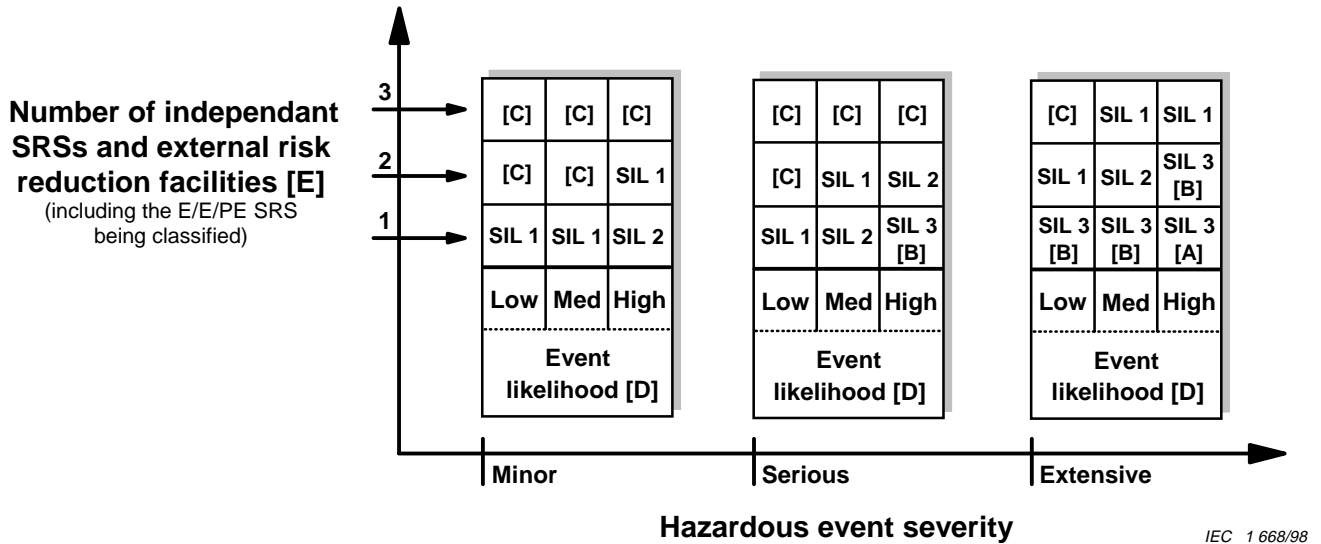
Number of independant SRSs and external risk reduction facilities [E]
(including the E/E/PE SRS being classified)

3
2
1

| [C] | [C] | [C] |
|---|---|---|
| [C] | [C] | SIL 1 |
| SIL 1 | SIL 1 | SIL 2 |
| Low | Med | High |

Event likelihood [D]

| [C] | [C] | [C] |
|---|---|---|
| [C] | SIL 1 | SIL 2 |
| SIL 1 | SIL 2 | SIL 3 [B] |
| Low | Med | High |

Event likelihood [D]

| [C] | SIL 1 | SIL 1 |
|---|---|---|
| SIL 1 | SIL 2 | SIL 3 [B] |
| SIL 3 [B] | SIL 3 [B] | SIL 3 [A] |
| Low | Med | High |

Event likelihood [D]

Minor
Serious
Extensive

Hazardous event severity

IEC 1 668/98